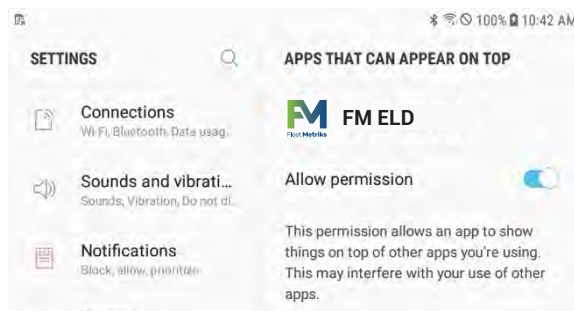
100% 10:42 AM

SETTINGS

Connections
Wi-Fi, Bluetooth, Data usag...

Sounds and vibrati...
Sounds, Vibration, Do not di...

Notifications
Block, allow, prioritize

APPS THAT CAN APPEAR ON TOP

FM
Fleet Metriks
FM ELD

Allow permission

This permission allows an app to show things on top of other apps you're using. This may interfere with your use of other apps.